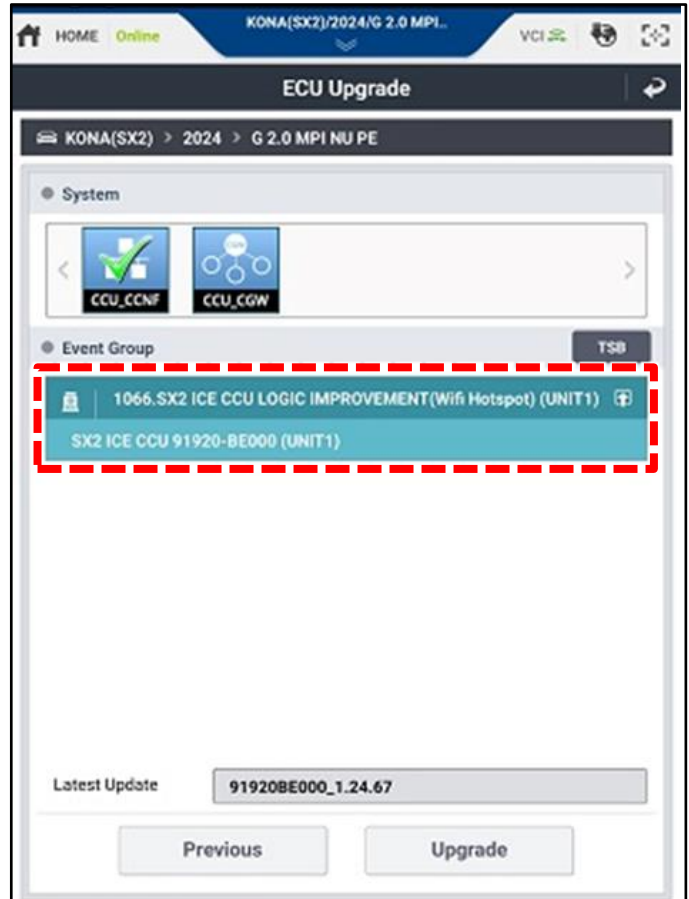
HOME Online
KONA(SX2)/2024/G 2.0 MPI..
VCI

ECU Upgrade

KONA(SX2) > 2024 > G 2.0 MPI NU PE

System

CCU_CCNF
CGW
CCU_CGW

Event Group
TSB

1066.SX2 ICE CCU LOGIC IMPROVEMENT(Wifi Hotspot) (UNIT1)
SX2 ICE CCU 91920-BE000 (UNIT1)

Latest Update
91920BE000_1.24.67

Previous
Upgrade